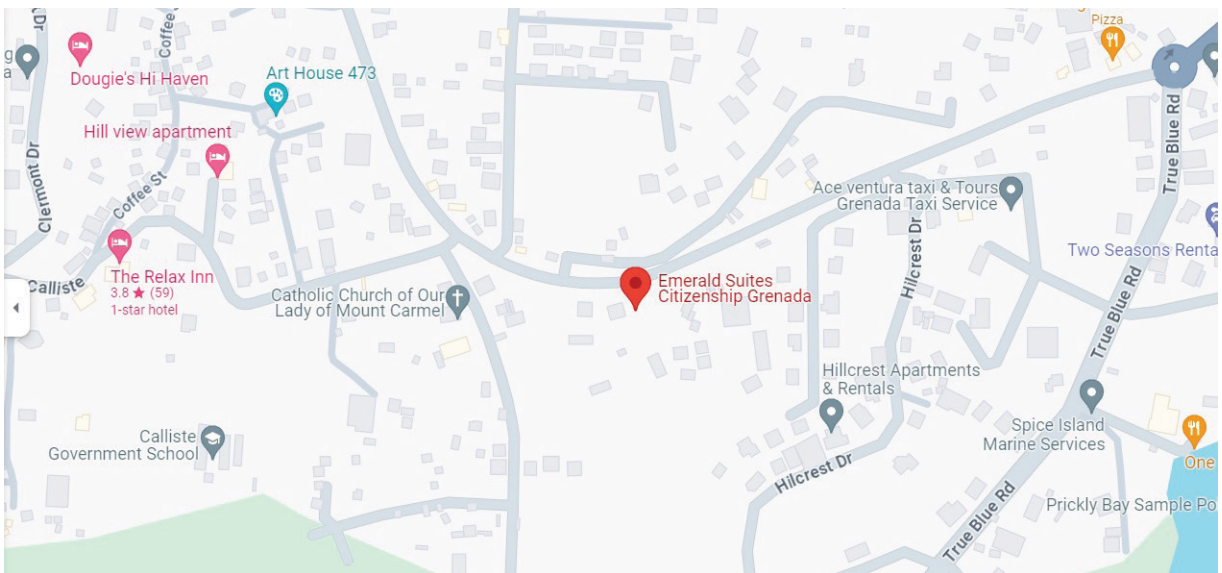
Pizza
Dougie's Hi Haven
Art House 473
Coffee
Hill view apartment
Clermont Dr
Coffee St
The Relax Inn
3.8 ★ (59)
1-star hotel
Calliste
Catholic Church of Our Lady of Mount Carmel
Emerald Suites Citizenship Grenada
Ace ventura taxi & Tours Grenada Taxi Service
True Blue Rd
Two Seasons Renta
Hilcrest Dr
True Blue Rd
Hillcrest Apartments & Rentals
Spice Island Marine Services
Calliste Government School
Hilcrest Dr
True Blue Rd
One
Prickly Bay Sample Po